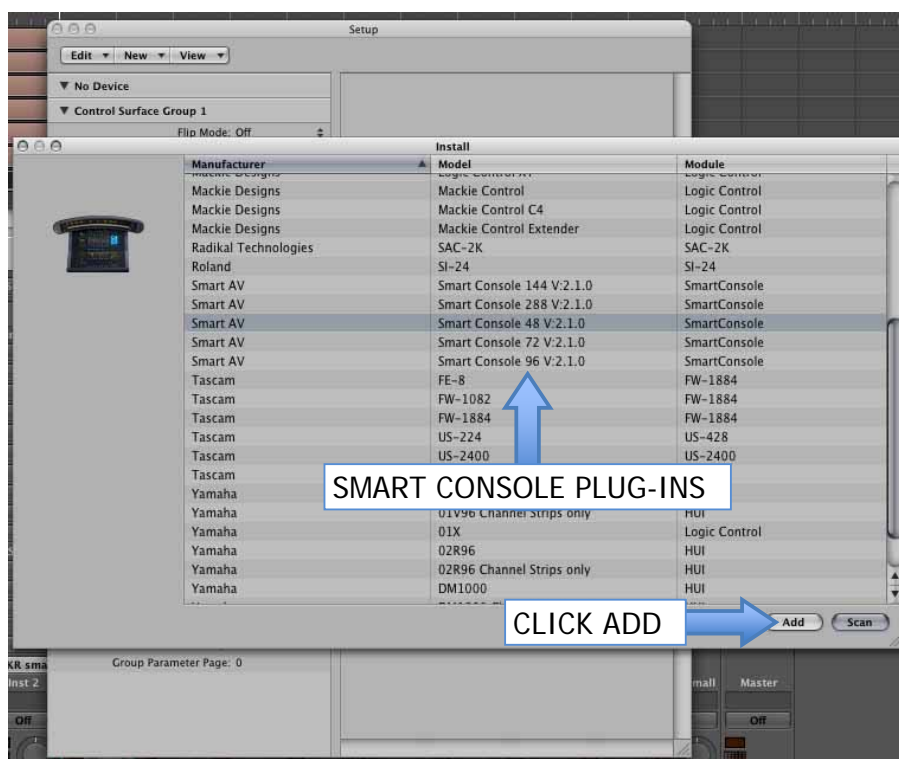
Setup

Edit ▾ New ▾ View ▾

▼ No Device

▼ Control Surface Group 1

Flip Mode: Off

Install

| Manufacturer | Model | Module |
|---|---|---|
| Mackie Designs | Mackie Control | Logic Control |
| Mackie Designs | Mackie Control C4 | Logic Control |
| Mackie Designs | Mackie Control Extender | Logic Control |
| Radikal Technologies | SAC-2K | SAC-2K |
| Roland | SI-24 | SI-24 |
| Smart AV | Smart Console 144 V:2.1.0 | SmartConsole |
| Smart AV | Smart Console 288 V:2.1.0 | SmartConsole |
| Smart AV | Smart Console 48 V:2.1.0 | SmartConsole |
| Smart AV | Smart Console 72 V:2.1.0 | SmartConsole |
| Smart AV | Smart Console 96 V:2.1.0 | SmartConsole |
| Tascam | FE-8 | FW-1884 |
| Tascam | FW-1082 | FW-1884 |
| Tascam | FW-1884 | FW-1884 |
| Tascam | US-224 | US-428 |
| Tascam | US-2400 | US-2400 |
| Tascam | | |
| Yamaha | | |
| Yamaha | 01V96 Channel Strips only | HUI |
| Yamaha | 01X | Logic Control |
| Yamaha | 02R96 | HUI |
| Yamaha | 02R96 Channel Strips only | HUI |
| Yamaha | DM1000 | HUI |

SMART CONSOLE PLUG-INS

CLICK ADD

Add Scan

Group Parameter Page: 0

KR sma

Inst 2

Off

mall

Master

Off